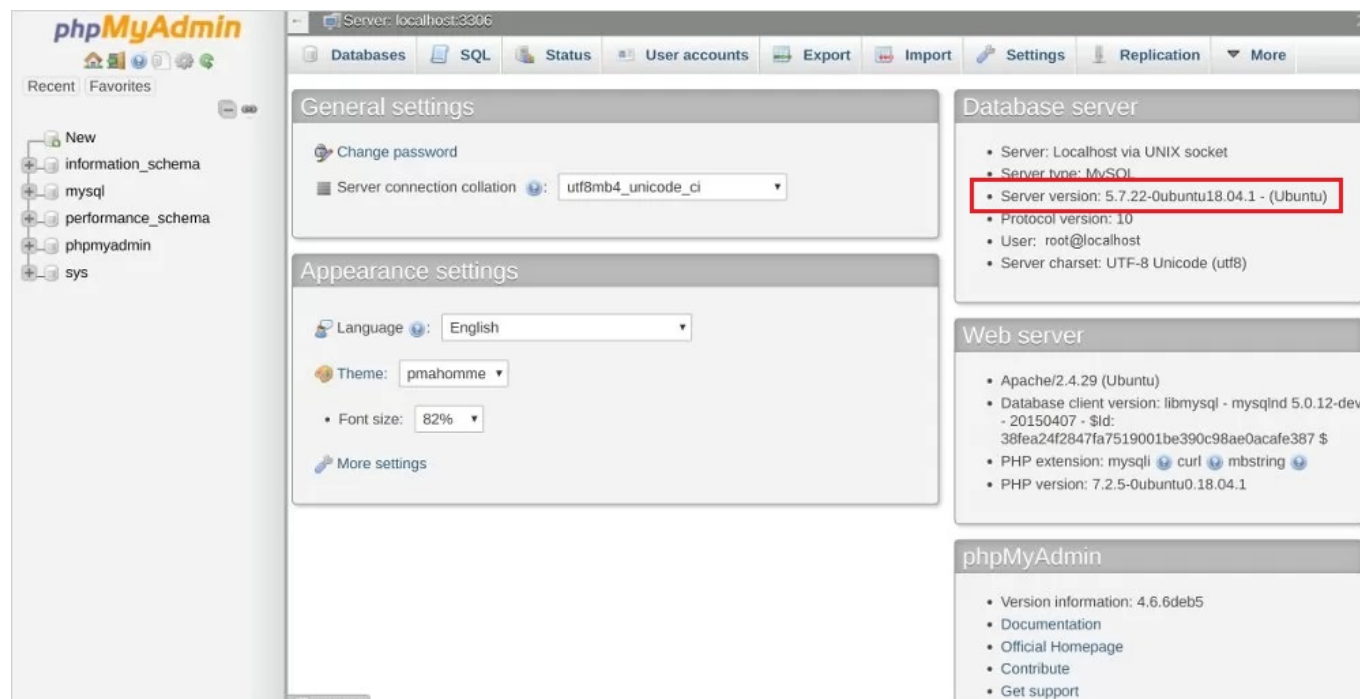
phpMyAdmin

Recent Favorites

New
information_schema
mysql
performance_schema
phpmyadmin
sys

Server: localhost:3306

Databases SQL Status User accounts Export Import Settings Replication More

General settings

Change password

Server connection collation: utf8mb4_unicode_ci

Appearance settings

Language: English

Theme: pmahomme

• Font size: 82%

More settings

Database server

• Server: Localhost via UNIX socket
• Server type: MySQL
• Server version: 5.7.22-0ubuntu18.04.1 - (Ubuntu)
• Protocol version: 10
• User: root@localhost
• Server charset: UTF-8 Unicode (utf8)

Web server

• Apache/2.4.29 (Ubuntu)
• Database client version: libmysql - mysqlnd 5.0.12-dev - 20150407 - $Id: 38fea24f2847fa7519001be390c98ae0acafe387 $
• PHP extension: mysqli curl mbstring
• PHP version: 7.2.5-0ubuntu0.18.04.1

phpMyAdmin

• Version information: 4.6.6deb5
• Documentation
• Official Homepage
• Contribute
• Get support